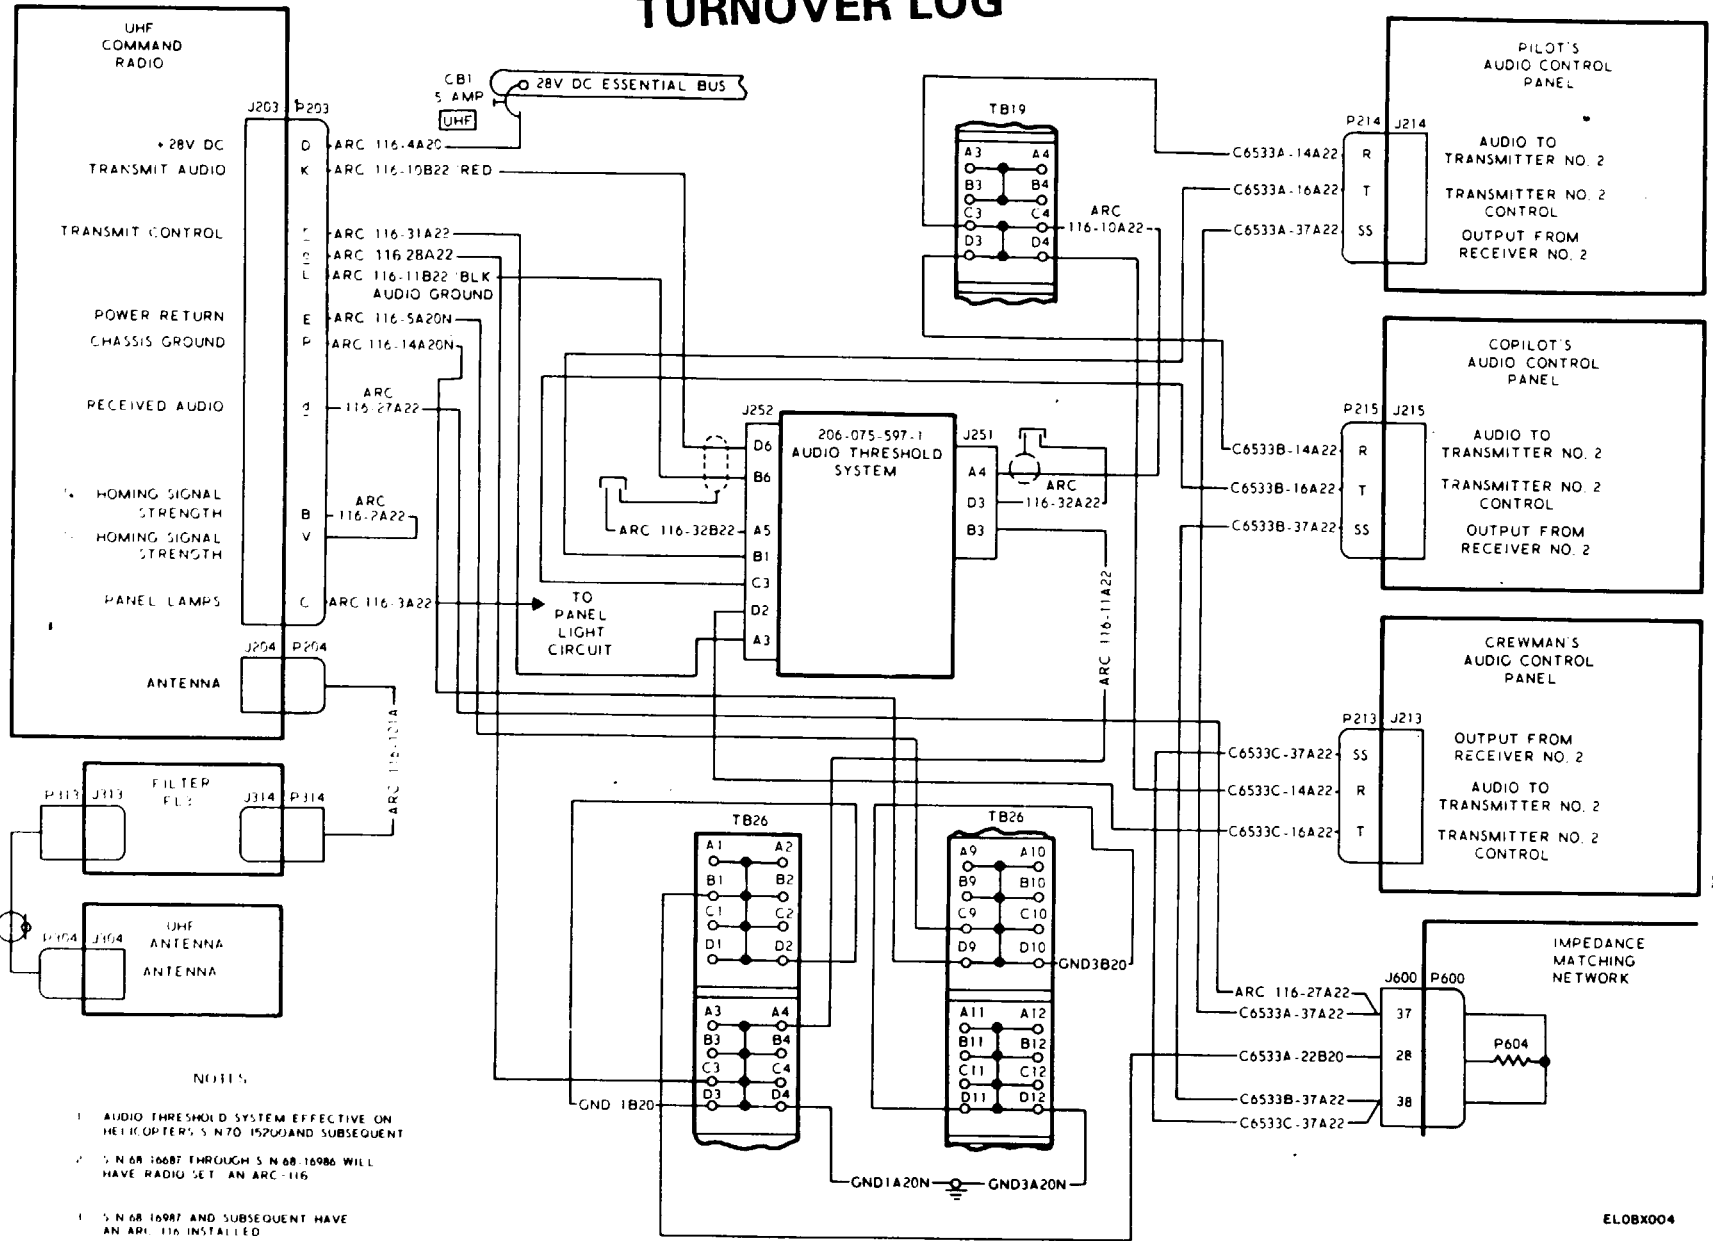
TURNOVER LOG

UHF COMMAND RADIO

J203 P203

+28V DC D ARC 116-4A20
TRANSMIT AUDIO K ARC 116-10B22 RED
TRANSMIT CONTROL ARC 116-31A22
ARC 116-28A22
L ARC 116-11B22 BLK AUDIO GROUND
POWER RETURN E ARC 116-5A20N
CHASSIS GROUND P ARC 116-14A20N
RECEIVED AUDIO ARC 116-27A22
HOMING SIGNAL STRENGTH B ARC 116-2A22
HOMING SIGNAL STRENGTH V
PANEL LAMPS C ARC 116-3A22

TO PANEL LIGHT CIRCUIT

J204 P204
ANTENNA

ARC 116-121A

CB1 5 AMP
UHF
28V DC ESSENTIAL BUS

TB19
A3 A4
B3 B4
C3 C4
D3 D4
ARC 116-10A22

J252
206-075-597-1 AUDIO THRESHOLD SYSTEM
D6
B6
ARC 116-32B22 A5
B1
C3
D2
A3
J251
A4
D3 ARC 116-32A22
B3
ARC
ARC 116-11A22

PILOT'S AUDIO CONTROL PANEL
P214 J214
C6533A-14A22 R AUDIO TO TRANSMITTER NO. 2
C6533A-16A22 T TRANSMITTER NO. 2 CONTROL
C6533A-37A22 SS OUTPUT FROM RECEIVER NO. 2

COPILOT'S AUDIO CONTROL PANEL
P215 J215
C6533B-14A22 R AUDIO TO TRANSMITTER NO. 2
C6533B-16A22 T TRANSMITTER NO. 2 CONTROL
C6533B-37A22 SS OUTPUT FROM RECEIVER NO. 2

CREWMAN'S AUDIO CONTROL PANEL
P213 J213
C6533C-37A22 SS OUTPUT FROM RECEIVER NO. 2
C6533C-14A22 R AUDIO TO TRANSMITTER NO. 2
C6533C-16A22 T TRANSMITTER NO. 2 CONTROL

FILTER FL3
P313 J313 J314 P314

UHF ANTENNA
P104 J304
ANTENNA

TB26
A1 A2
B1 B2
C1 C2
D1 D2
A3 A4
B3 B4
C3 C4
D3 D4
GND 1B20

TB26
A9 A10
B9 B10
C9 C10
D9 D10 GND3B20
A11 A12
B11 B12
C11 C12
D11 D12

GND1A20N GND3A20N

IMPEDANCE MATCHING NETWORK
J600 P600
ARC 116-27A22
C6533A-37A22 37
C6533A-22B20 28
C6533B-37A22 38
C6533C-37A22
P604

NOTES
1 AUDIO THRESHOLD SYSTEM EFFECTIVE ON HELICOPTERS S/N70-15200AND SUBSEQUENT
2 S/N 68-16687 THROUGH S/N 68-16986 WILL HAVE RADIO SET AN/ARC-116
3 S/N 68-16987 AND SUBSEQUENT HAVE AN ARC-116 INSTALLED

EL0BX004